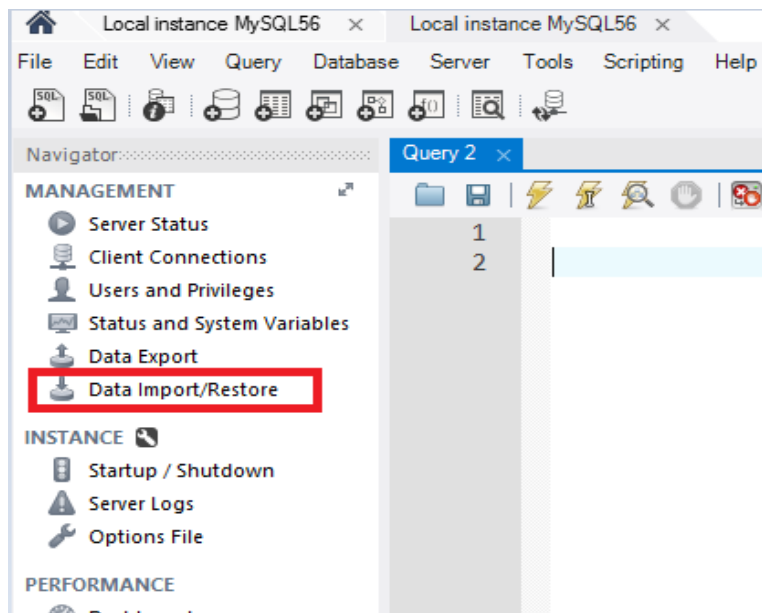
Local instance MySQL56 ×   Local instance MySQL56 ×

File   Edit   View   Query   Database   Server   Tools   Scripting   Help

Navigator

MANAGEMENT

Server Status
Client Connections
Users and Privileges
Status and System Variables
Data Export
Data Import/Restore

INSTANCE

Startup / Shutdown
Server Logs
Options File

PERFORMANCE

Query 2 ×

1
2